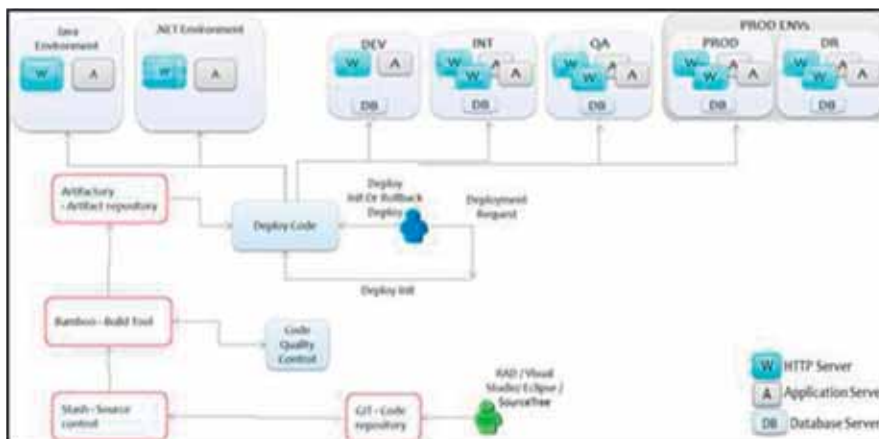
Java Environment

W A

.NET Environment

W A

DEV

W A

DB

INT

W A

DB

QA

W A

DB

PROD ENVs

PROD

W A

DB

DR

W A

DB

Artifactory - Artifact repository

Deploy Code

Deploy Init Or Rollback Deploy

Deployment Request

Deploy Init

Bamboo - Build Tool

Code Quality Control

RAD / Visual Studio/ Eclipse / SourceTree

Stash - Source control

GIT - Code repository

W HTTP Server

A Application Serve

DB Database Serve